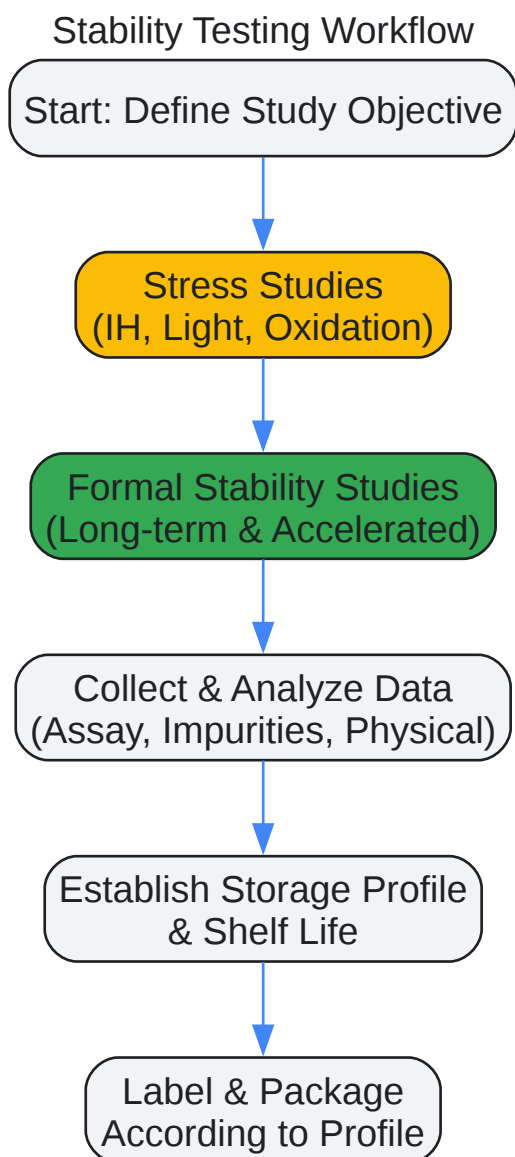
Stability Testing Workflow

Start: Define Study Objective

Stress Studies
(IH, Light, Oxidation)

Formal Stability Studies
(Long-term & Accelerated)

Collect & Analyze Data
(Assay, Impurities, Physical)

Establish Storage Profile
& Shelf Life

Label & Package
According to Profile